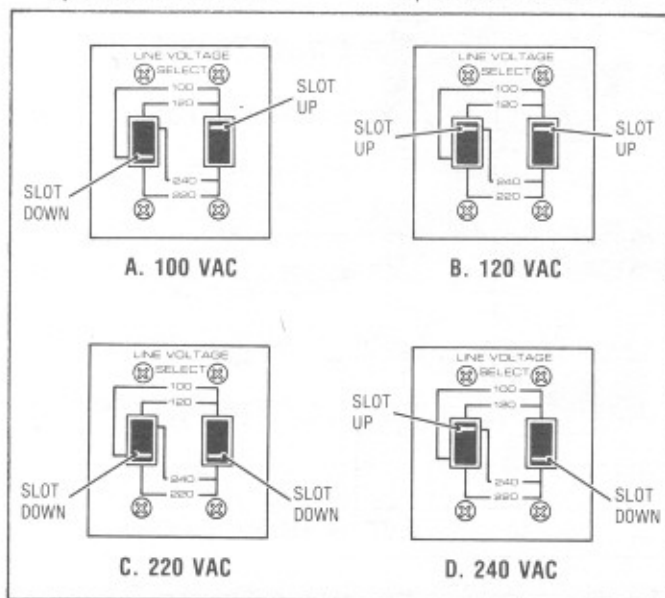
LINE VOLTAGE
SELECT
100
120
240
220
SLOT UP
SLOT DOWN

A. 100 VAC

LINE VOLTAGE
SELECT
100
120
240
220
SLOT UP
SLOT UP

B. 120 VAC

LINE VOLTAGE
SELECT
100
120
240
220
SLOT DOWN
SLOT DOWN

C. 220 VAC

LINE VOLTAGE
SELECT
100
120
240
220
SLOT UP
SLOT DOWN

D. 240 VAC